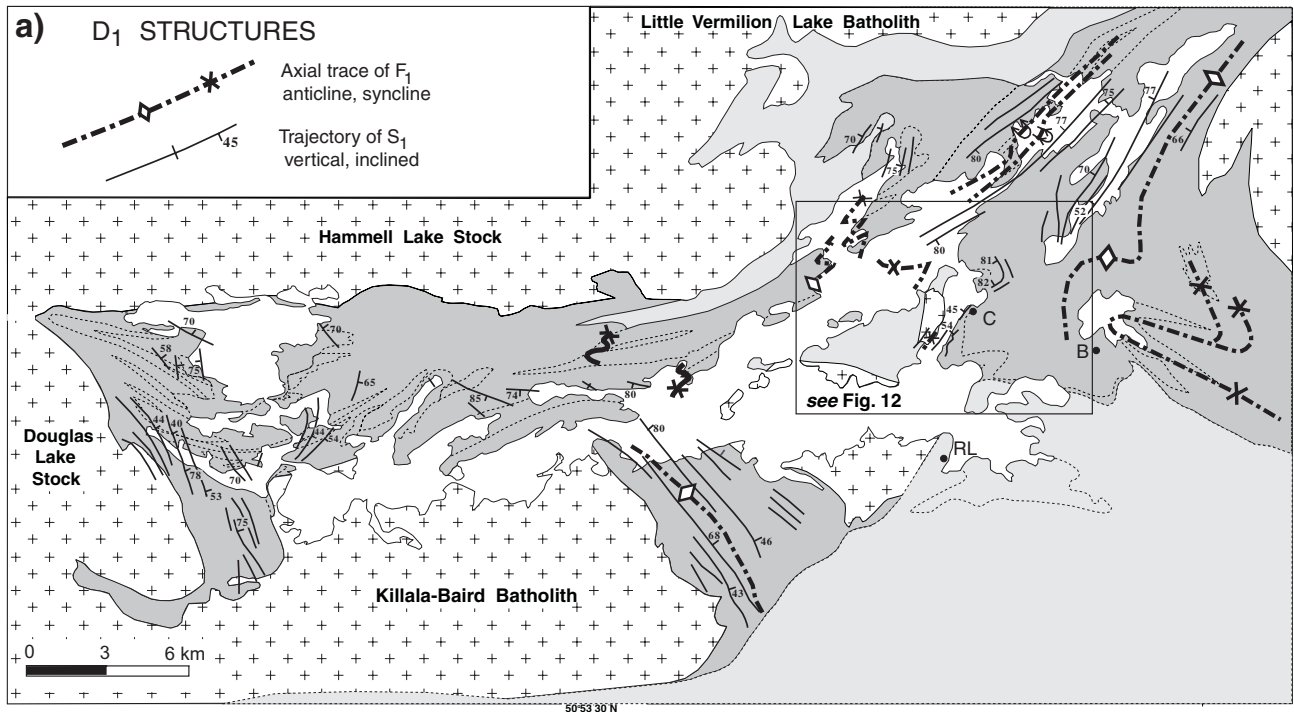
a) $D_1$ STRUCTURES

Axial trace of $F_1$ anticline, syncline

Trajectory of $S_1$ vertical, inclined

45

Little Vermilion Lake Batholith

Hammell Lake Stock

Douglas Lake Stock

Killala-Baird Batholith

see Fig. 12

C

B

RL

70
58
75
44
40
78
53
70
75
70
65
44
54
85
74
80
80
68
46
43
70
75
80
75
77
77
70
52
80
81
82
45
54
66

0 3 6 km

50 53 30 N